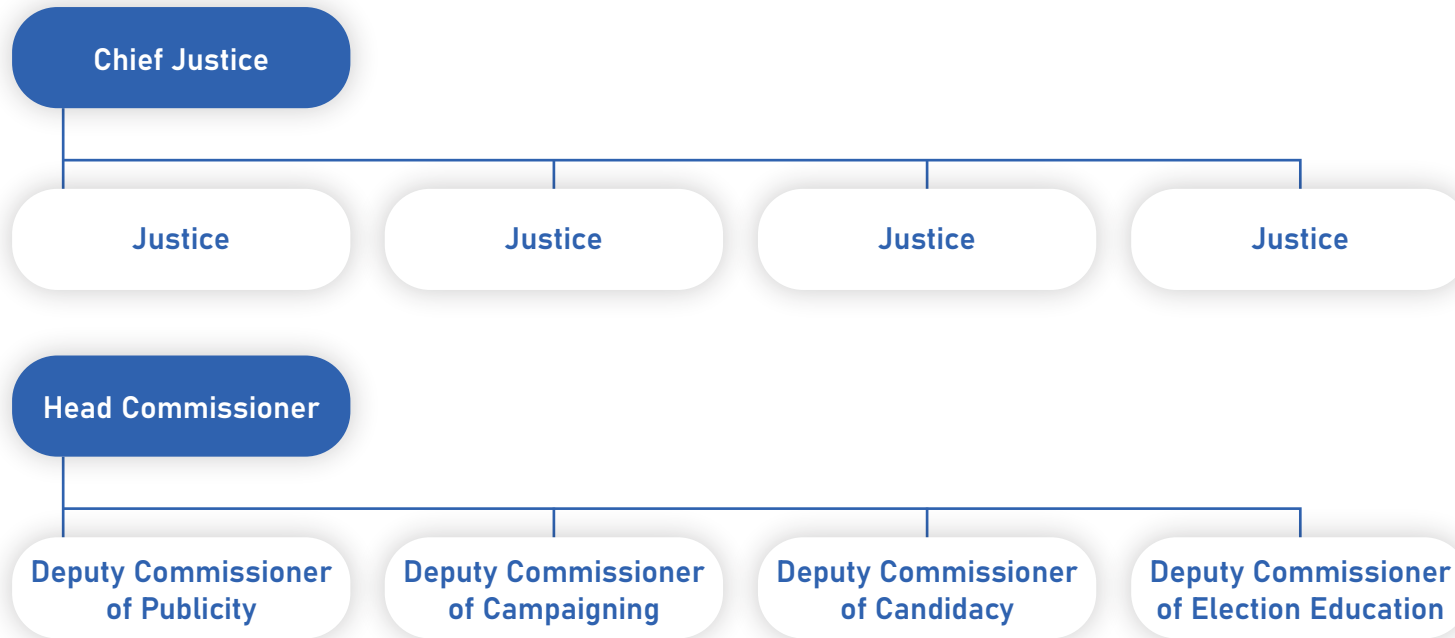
Chief Justice

Justice

Justice

Justice

Justice

Head Commissioner

Deputy Commissioner of Publicity

Deputy Commissioner of Campaigning

Deputy Commissioner of Candidacy

Deputy Commissioner of Election Education